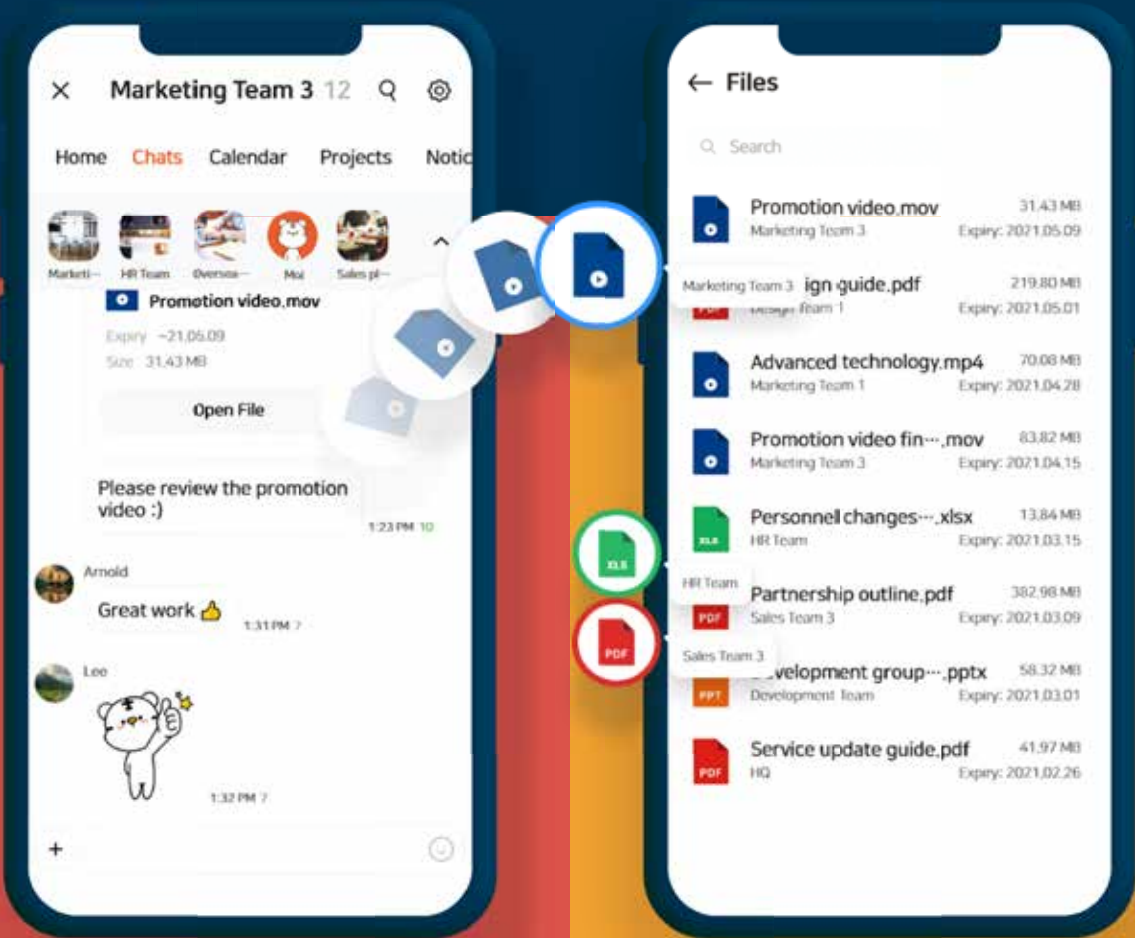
× Marketing Team 3 12

Home Chats Calendar Projects Notic

Marketi··· HR Team Oversea··· Moi Sales pl···

Promotion video.mov

Expiry ~21.05.09

Size 31.43 MB

Open File

Please review the promotion video :)

1:23 PM 10

Arnold

Great work 👍

1:31 PM 7

Lee

1:32 PM 7

+

← Files

Search

Promotion video.mov 31.43 MB
Marketing Team 3 Expiry: 2021.05.09

Marketing Team 3

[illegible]ign guide.pdf 219.80 MB
Design Team 1 Expiry: 2021.05.01

Advanced technology.mp4 70.08 MB
Marketing Team 1 Expiry: 2021.04.28

Promotion video fin···.mov 83.82 MB
Marketing Team 3 Expiry: 2021.04.15

Personnell changes···.xlsx 13.84 MB
HR Team Expiry: 2021.03.15

XLS

HR Team

Partnership outline.pdf 382.98 MB
Sales Team 3 Expiry: 2021.03.09

PDF

Sales Team 3

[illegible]evelopment group···.pptx 58.32 MB
Development Team Expiry: 2021.03.01

PPT

Service update guide.pdf 41.97 MB
HQ Expiry: 2021.02.26

PDF